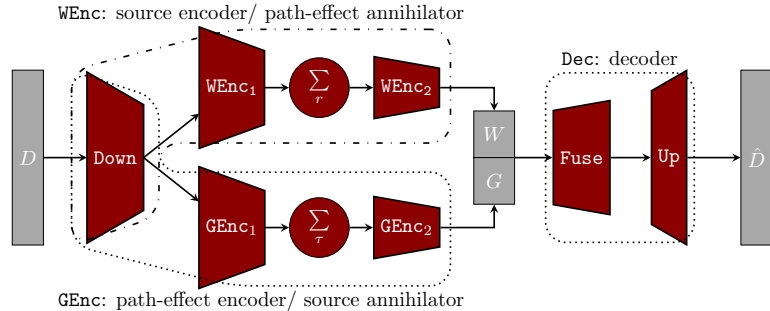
WEnc: source encoder/ path-effect annihilator

$D$

Down

WEnc$_1$

$\sum_r$

WEnc$_2$

GEnc$_1$

$\sum_\tau$

GEnc$_2$

$W$

$G$

Dec: decoder

Fuse

Up

$\hat{D}$

GEnc: path-effect encoder/ source annihilator